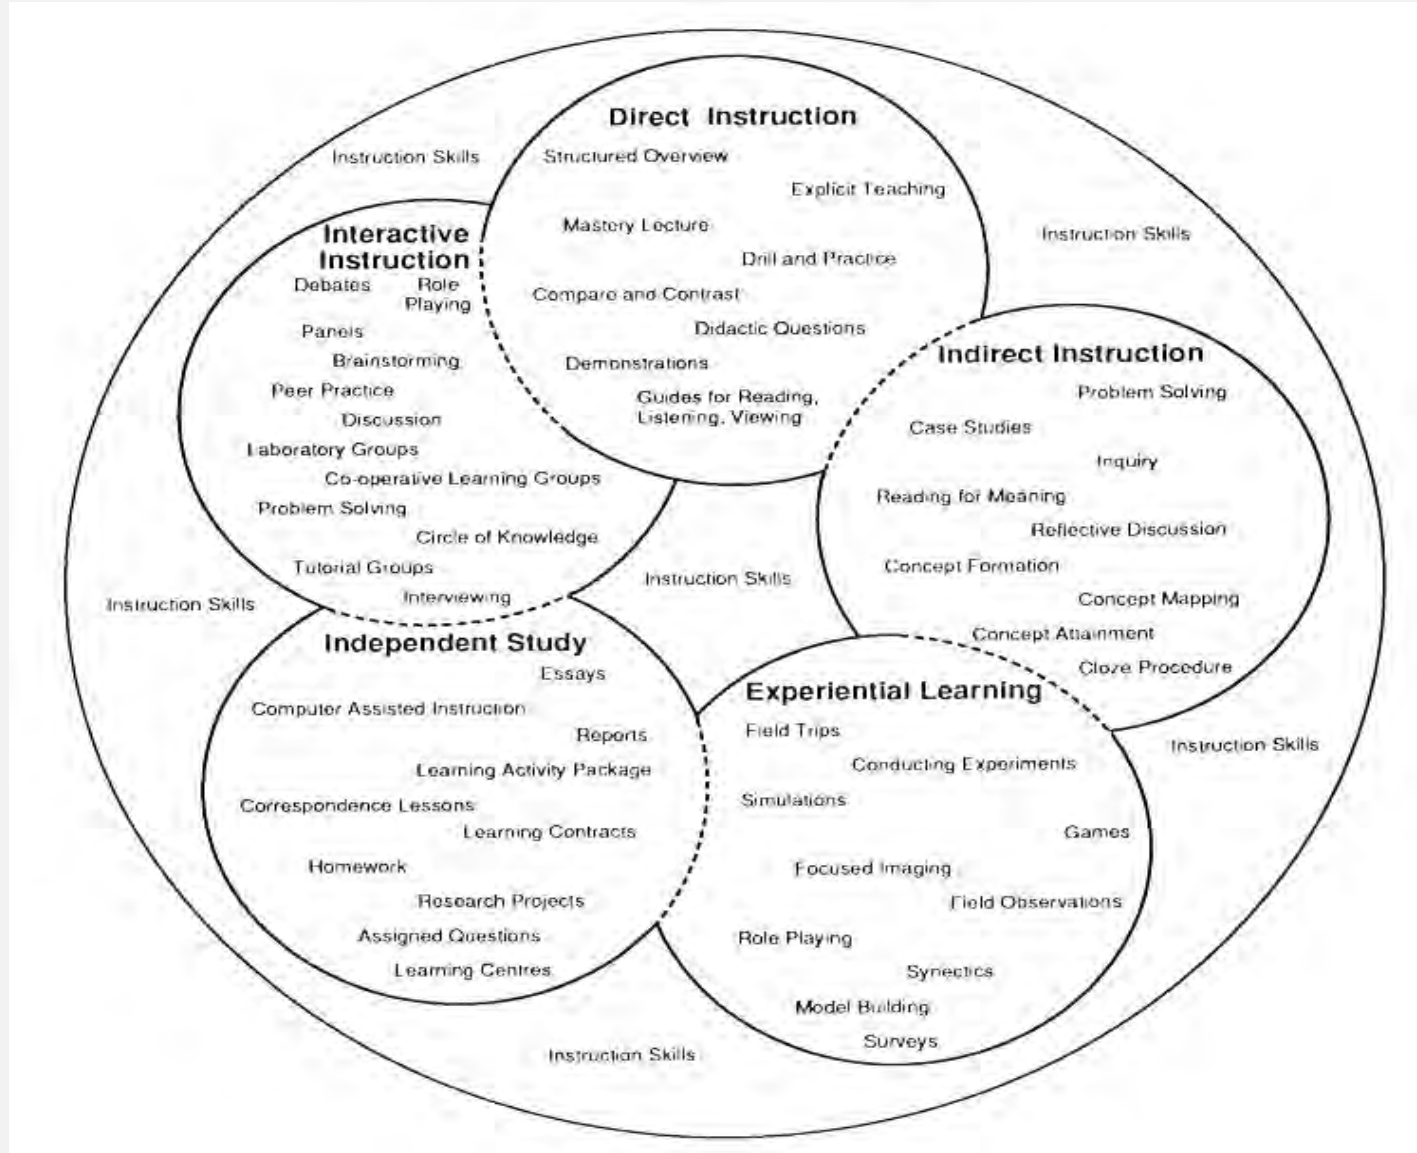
Direct Instruction
Structured Overview
Explicit Teaching
Mastery Lecture
Drill and Practice
Compare and Contrast
Didactic Questions
Demonstrations
Guides for Reading, Listening, Viewing

Instruction Skills

Instruction Skills

Interactive Instruction
Debates
Role Playing
Panels
Brainstorming
Peer Practice
Discussion
Laboratory Groups
Co-operative Learning Groups
Problem Solving
Circle of Knowledge
Tutorial Groups
Interviewing

Indirect Instruction
Problem Solving
Case Studies
Inquiry
Reading for Meaning
Reflective Discussion
Concept Formation
Concept Mapping
Concept Attainment
Cloze Procedure

Instruction Skills

Instruction Skills

Independent Study
Essays
Computer Assisted Instruction
Reports
Learning Activity Package
Correspondence Lessons
Learning Contracts
Homework
Research Projects
Assigned Questions
Learning Centres

Experiential Learning
Field Trips
Conducting Experiments
Simulations
Games
Focused Imaging
Field Observations
Role Playing
Synectics
Model Building
Surveys

Instruction Skills

Instruction Skills